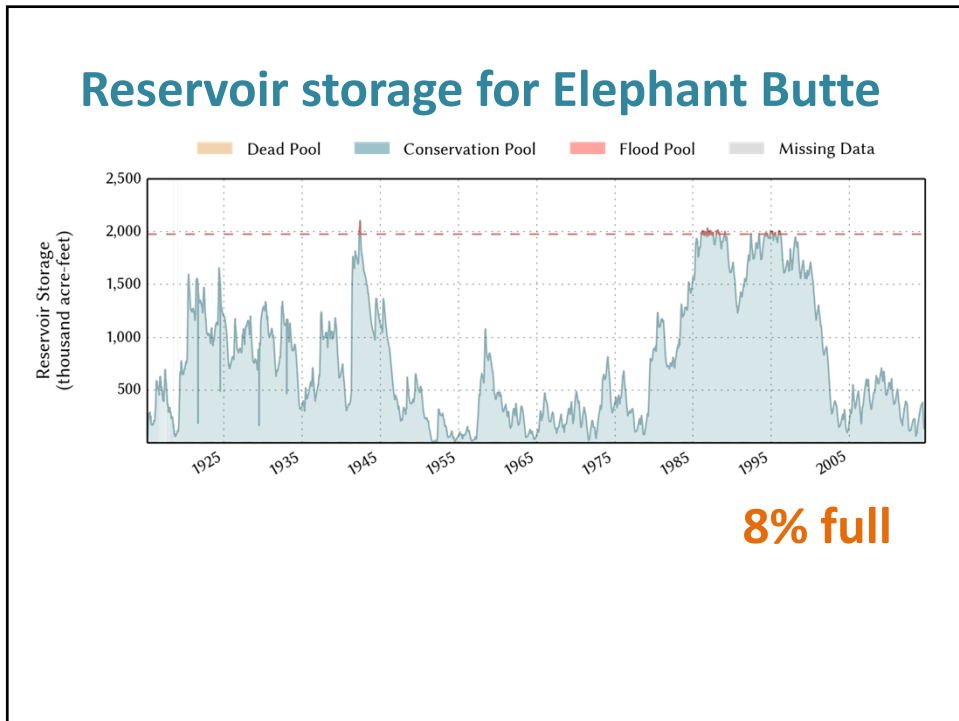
Reservoir storage for Elephant Butte

Dead Pool
Conservation Pool
Flood Pool
Missing Data

Reservoir Storage (thousand acre-feet)

2,500
2,000
1,500
1,000
500

1925
1935
1945
1955
1965
1975
1985
1995
2005

8% full